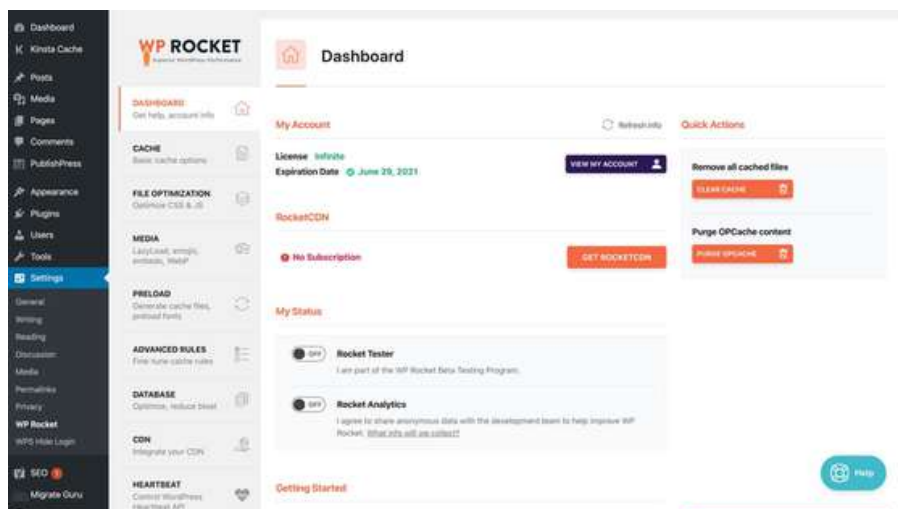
Dashboard
Kinsta Cache
Posts
Media
Pages
Comments
PublishPress
Appearance
Plugins
Users
Tools
Settings
General
Writing
Reading
Discussion
Media
Permalinks
Privacy
WP Rocket
WPS Hide Login
SEO
Migrate Guru

WP ROCKET
Superior WordPress Performance

DASHBOARD
Get help, account info

CACHE
Basic cache options

FILE OPTIMIZATION
Optimize CSS & JS

MEDIA
LazyLoad, emojis, embeds, WebP

PRELOAD
Generate cache files, preload fonts

ADVANCED RULES
Fine-tune cache rules

DATABASE
Optimize, reduce bloat

CDN
Integrate your CDN

HEARTBEAT
Control WordPress Heartbeat API

Dashboard

My Account
Refresh info
License Infinite
Expiration Date June 29, 2021
VIEW MY ACCOUNT

RocketCDN
No Subscription
GET ROCKETCDN

My Status
OFF Rocket Tester
I am part of the WP Rocket Beta Testing Program.
OFF Rocket Analytics
I agree to share anonymous data with the development team to help improve WP Rocket. What info will we collect?

Getting Started

Quick Actions
Remove all cached files
CLEAR CACHE
Purge OPCache content
PURGE OPCACHE

Help